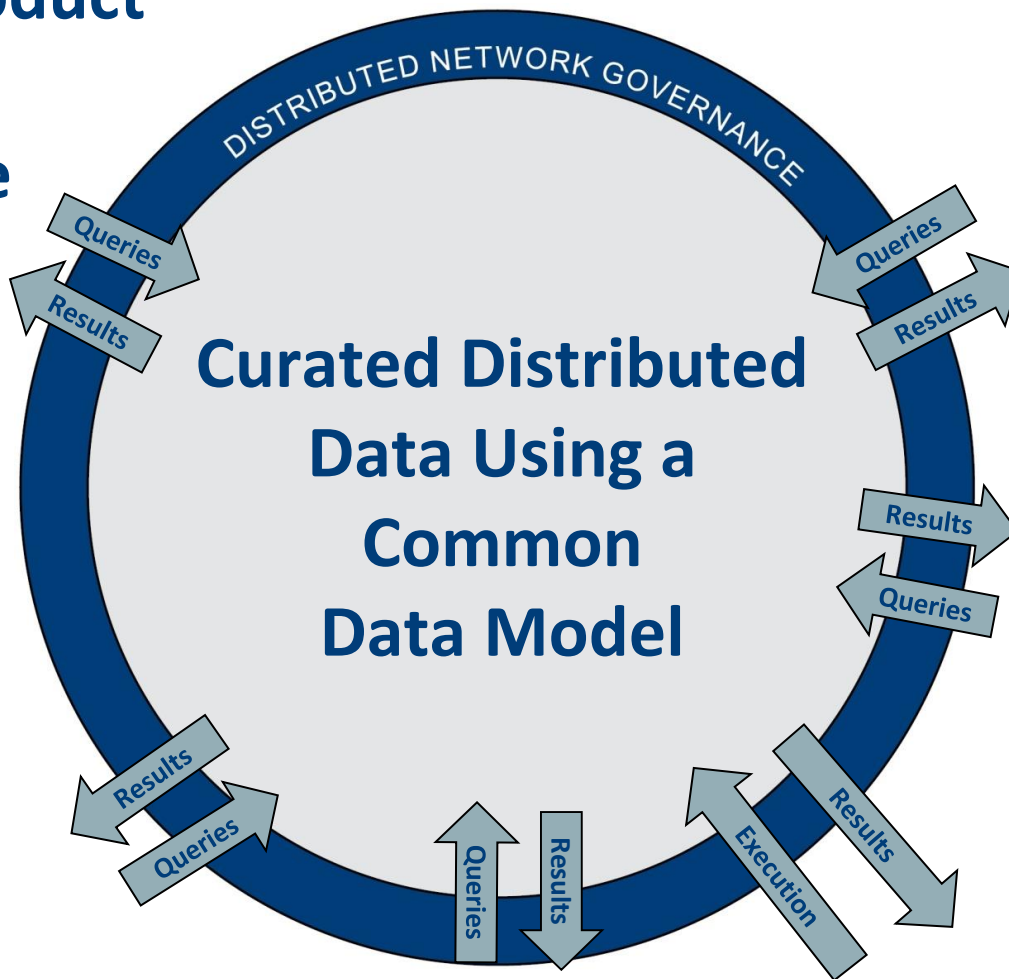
oduct

e

DISTRIBUTED NETWORK GOVERNANCE

Queries

Results

Queries

Results

Curated Distributed Data Using a Common Data Model

Results

Queries

Results

Queries

Queries

Results

Execution

Results